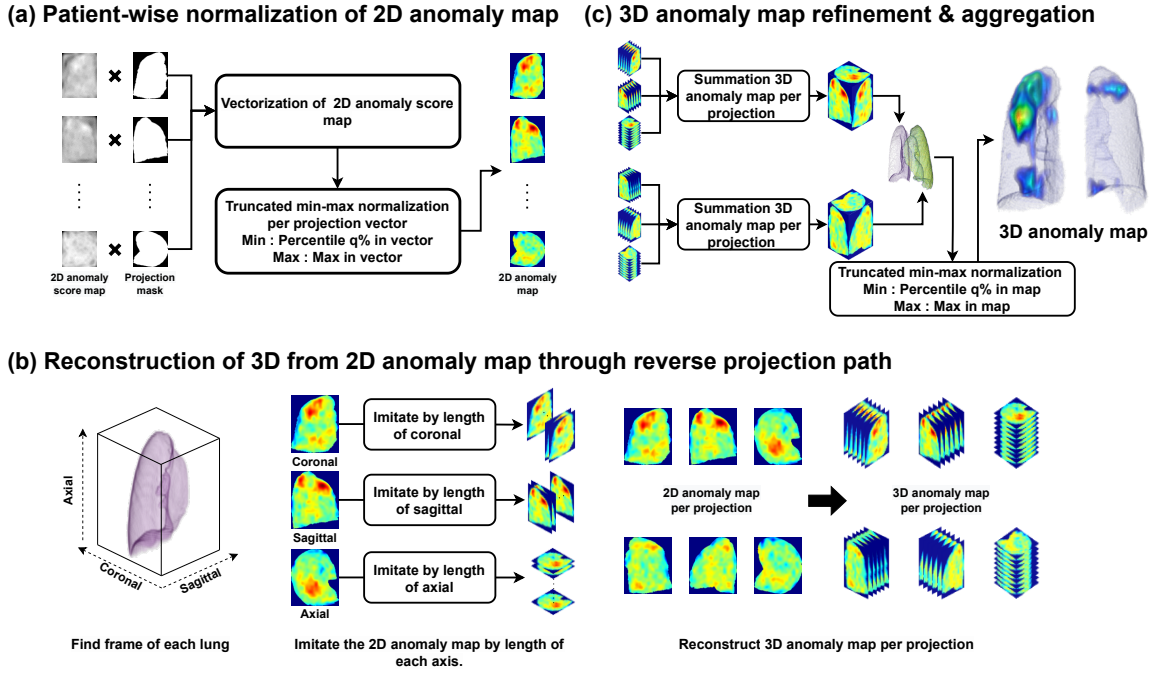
(a) Patient-wise normalization of 2D anomaly map

Vectorization of 2D anomaly score map

Truncated min-max normalization per projection vector
Min : Percentile q% in vector
Max : Max in vector

2D anomaly score map

Projection mask

2D anomaly map

(c) 3D anomaly map refinement & aggregation

Summation 3D anomaly map per projection

Summation 3D anomaly map per projection

Truncated min-max normalization
Min : Percentile q% in map
Max : Max in map

3D anomaly map

(b) Reconstruction of 3D from 2D anomaly map through reverse projection path

Axial

Coronal

Sagittal

Find frame of each lung

Imitate by length of coronal

Coronal

Imitate by length of sagittal

Sagittal

Imitate by length of axial

Axial

Imitate the 2D anomaly map by length of each axis.

2D anomaly map per projection

3D anomaly map per projection

Reconstruct 3D anomaly map per projection